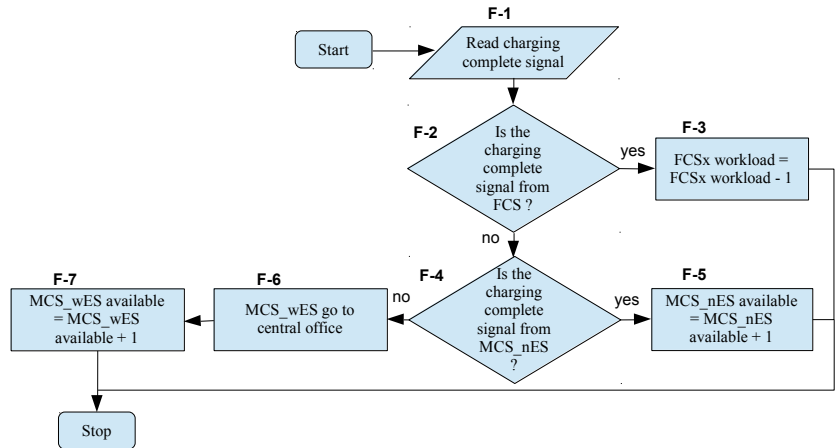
F-1

Start

Read charging complete signal

F-2

Is the charging complete signal from FCS ?

yes

F-3

FCSx workload = FCSx workload - 1

no

F-4

Is the charging complete signal from MCS_nES ?

yes

F-5

MCS_nES available = MCS_nES available + 1

no

F-6

MCS_wES go to central office

F-7

MCS_wES available = MCS_wES available + 1

Stop